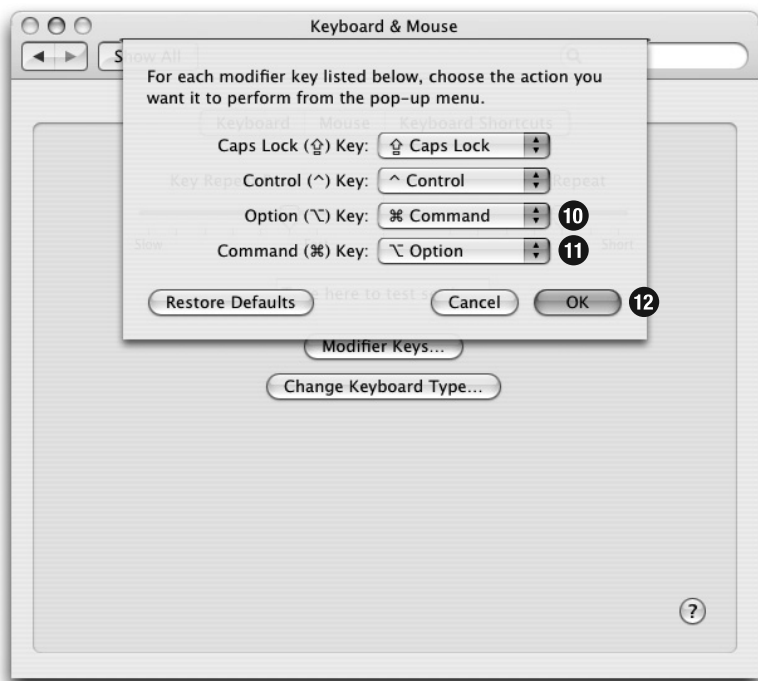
Keyboard & Mouse

Show All

For each modifier key listed below, choose the action you want it to perform from the pop-up menu.

Keyboard Mouse Keyboard Shortcuts

Caps Lock (⇪) Key: ⇪ Caps Lock

Control (^) Key: ^ Control

Option (⌥) Key: ⌘ Command 10

Command (⌘) Key: ⌥ Option 11

Restore Defaults Cancel OK 12

Modifier Keys...

Change Keyboard Type...

?